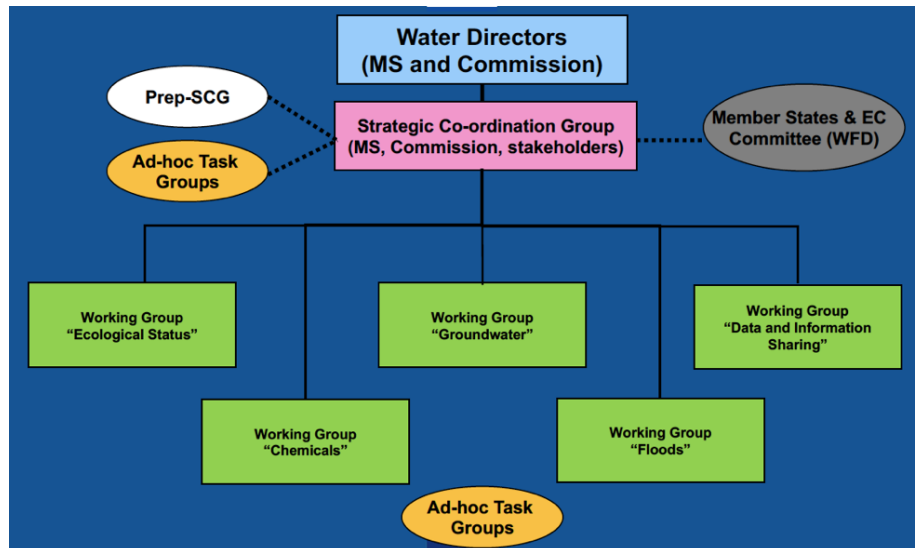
Water Directors
(MS and Commission)

Prep-SCG

Strategic Co-ordination Group
(MS, Commission, stakeholders)

Member States & EC Committee (WFD)

Ad-hoc Task Groups

Working Group
"Ecological Status"

Working Group
"Groundwater"

Working Group
"Data and Information Sharing"

Working Group
"Chemicals"

Working Group
"Floods"

Ad-hoc Task Groups